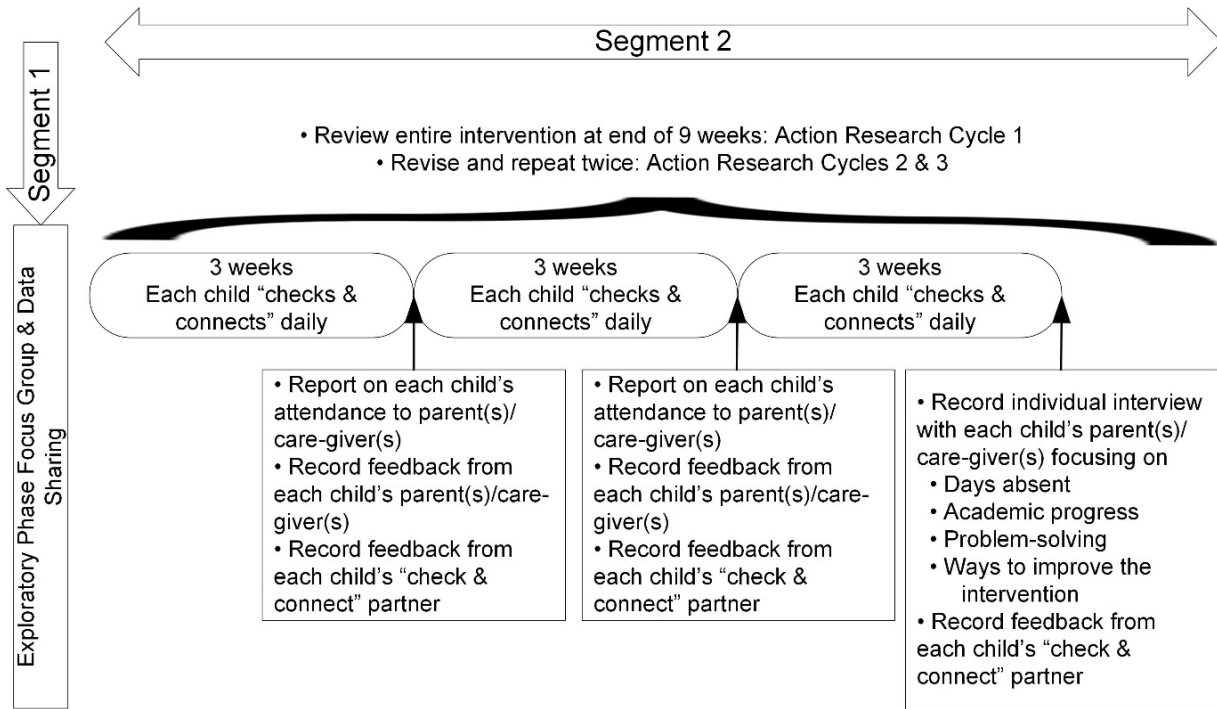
Segment 2

Segment 1

• Review entire intervention at end of 9 weeks: Action Research Cycle 1
• Revise and repeat twice: Action Research Cycles 2 & 3

Exploratory Phase Focus Group & Data Sharing

3 weeks
Each child "checks & connects" daily

3 weeks
Each child "checks & connects" daily

3 weeks
Each child "checks & connects" daily

• Report on each child's attendance to parent(s)/ care-giver(s)
• Record feedback from each child's parent(s)/caregiver(s)
• Record feedback from each child's "check & connect" partner

• Report on each child's attendance to parent(s)/ care-giver(s)
• Record feedback from each child's parent(s)/caregiver(s)
• Record feedback from each child's "check & connect" partner

• Record individual interview with each child's parent(s)/ care-giver(s) focusing on
• Days absent
• Academic progress
• Problem-solving
• Ways to improve the intervention
• Record feedback from each child's "check & connect" partner